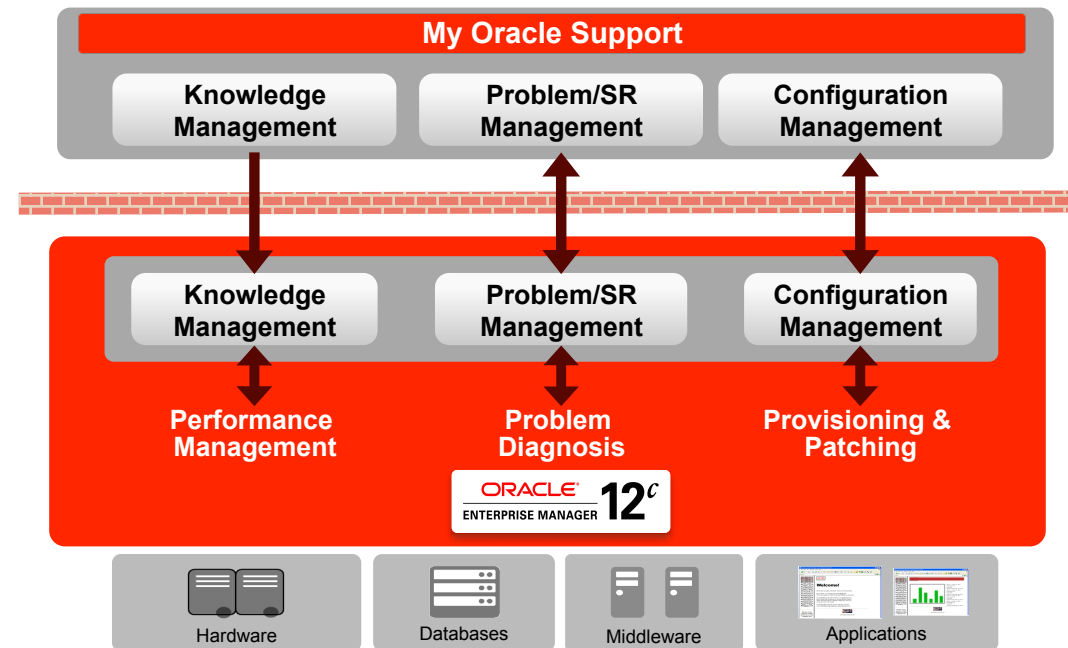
My Oracle Support

Knowledge Management

Problem/SR Management

Configuration Management

Knowledge Management

Problem/SR Management

Configuration Management

Performance Management

Problem Diagnosis

Provisioning & Patching

ORACLE®
ENTERPRISE MANAGER 12$^c$

Hardware

Databases

Middleware

Applications